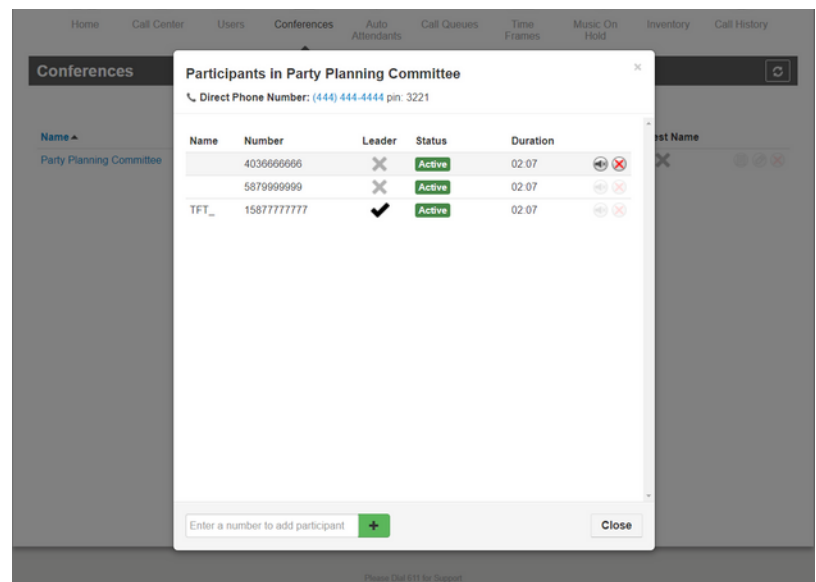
Home Call Center Users Conferences Auto Attendants Call Queues Time Frames Music On Hold Inventory Call History

Conferences

Name ▲
Party Planning Committee

est Name

Participants in Party Planning Committee

Direct Phone Number: (444) 444-4444 pin: 3221

| Name | Number | Leader | Status | Duration |
|---|---|---|---|---|
| | 4036666666 | ✕ | Active | 02:07 |
| | 5879999999 | ✕ | Active | 02:07 |
| TFT_ | 15877777777 | ✔ | Active | 02:07 |

Enter a number to add participant +

Close

Please Dial 611 for Support